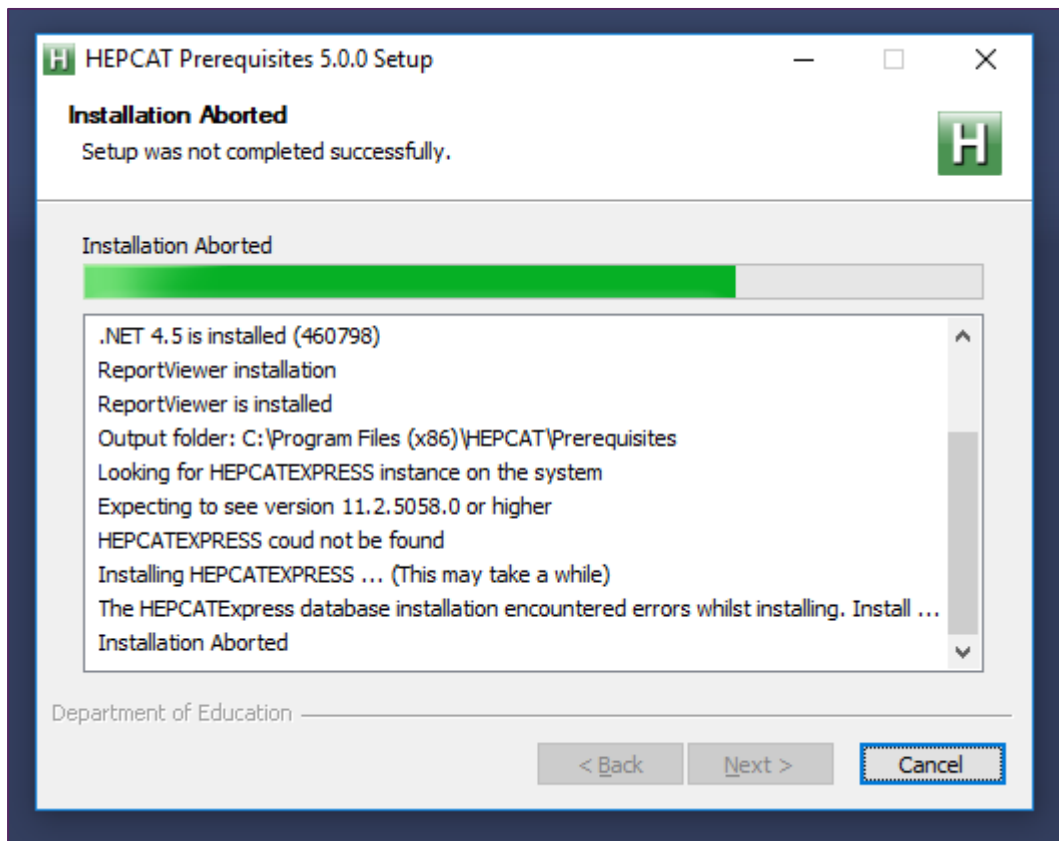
HEPCAT Prerequisites 5.0.0 Setup

Installation Aborted

Setup was not completed successfully.

Installation Aborted

.NET 4.5 is installed (460798)
ReportViewer installation
ReportViewer is installed
Output folder: C:\Program Files (x86)\HEPCAT\Prerequisites
Looking for HEPCATEXPRESS instance on the system
Expecting to see version 11.2.5058.0 or higher
HEPCATEXPRESS coud not be found
Installing HEPCATEXPRESS ... (This may take a while)
The HEPCATExpress database installation encountered errors whilst installing. Install ...
Installation Aborted

Department of Education

< Back | Next > | Cancel